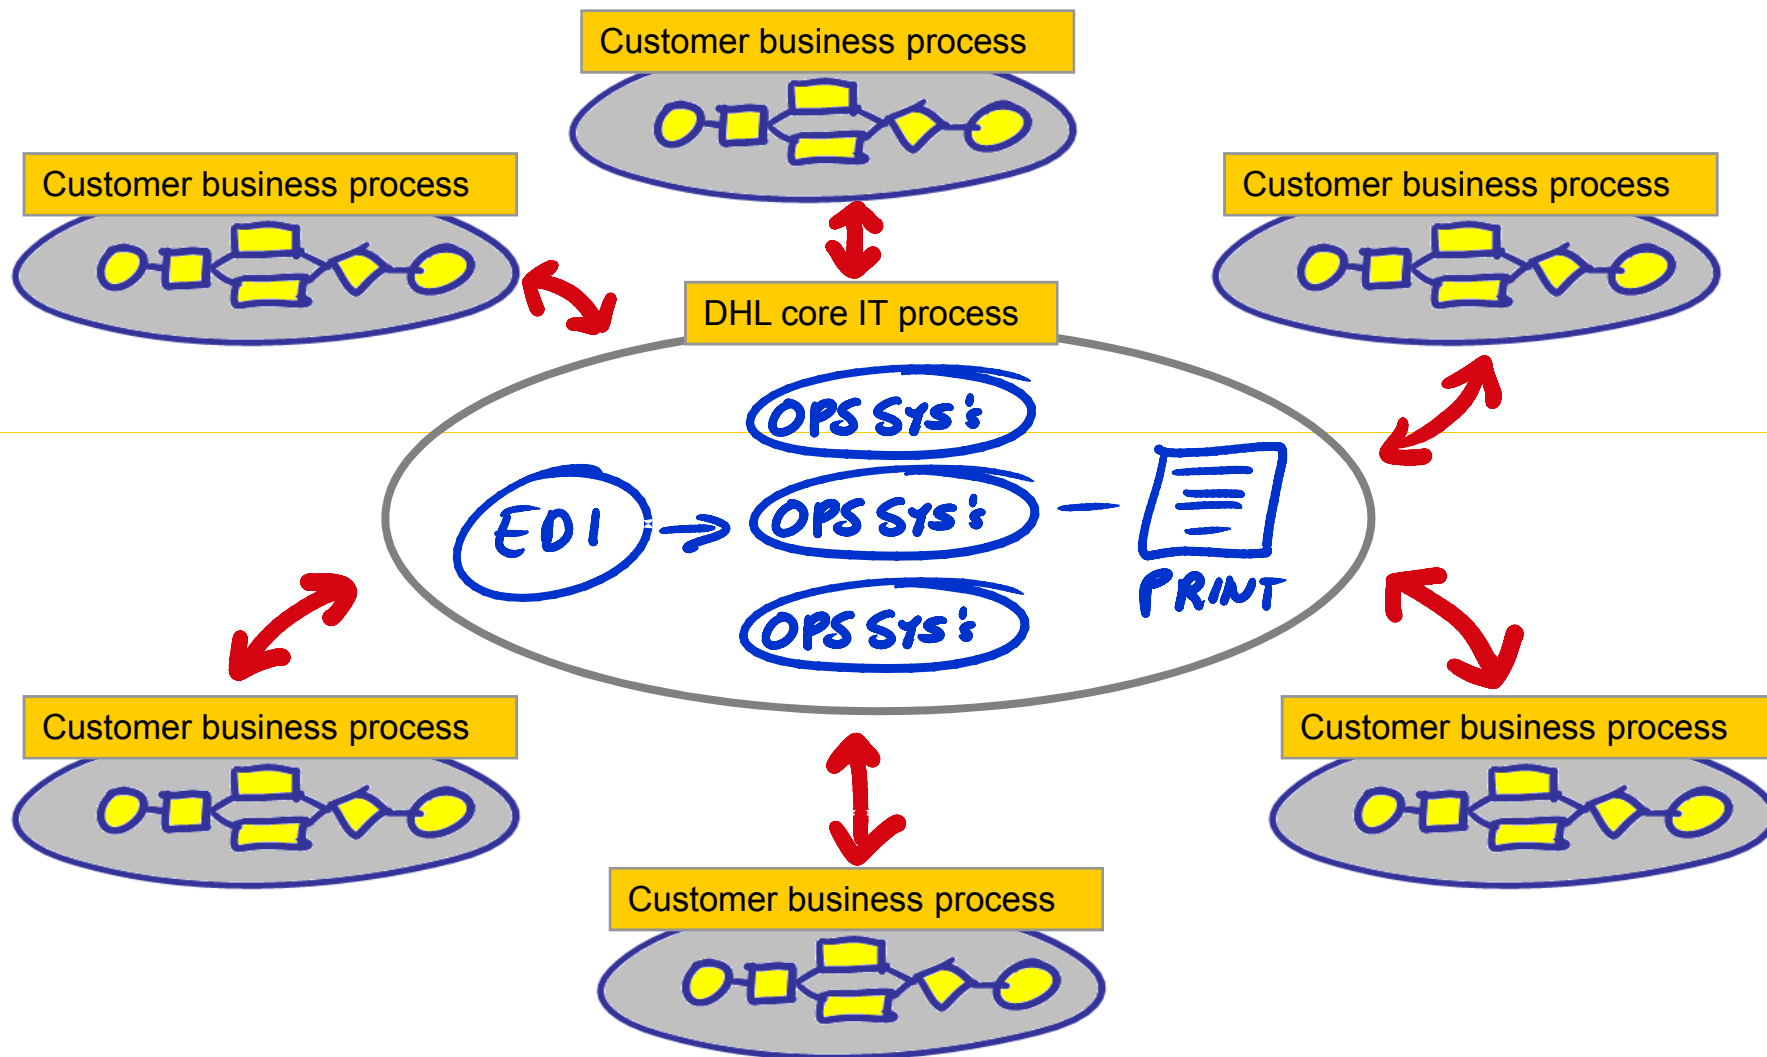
Customer business process

Customer business process

Customer business process

DHL core IT process

OPS Sys's

EDI

OPS Sys's

PRINT

OPS Sys's

Customer business process

Customer business process

Customer business process